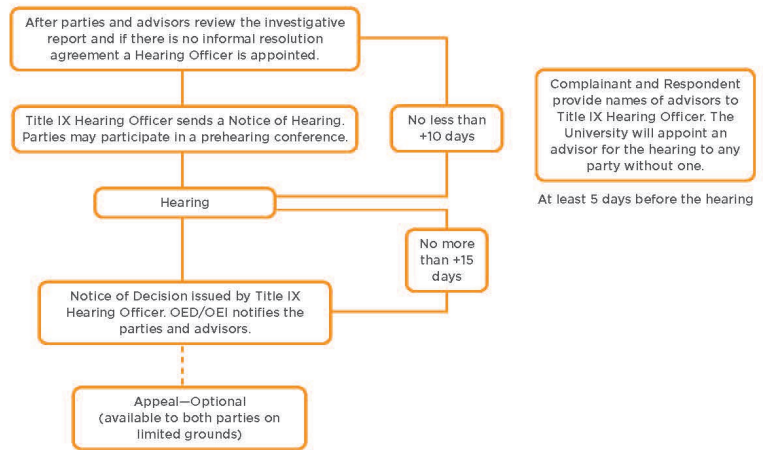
After parties and advisors review the investigative report and if there is no informal resolution agreement a Hearing Officer is appointed.

Title IX Hearing Officer sends a Notice of Hearing. Parties may participate in a prehearing conference.

No less than +10 days

Hearing

No more than +15 days

Notice of Decision issued by Title IX Hearing Officer. OED/OEI notifies the parties and advisors.

Appeal—Optional (available to both parties on limited grounds)

Complainant and Respondent provide names of advisors to Title IX Hearing Officer. The University will appoint an advisor for the hearing to any party without one.

At least 5 days before the hearing